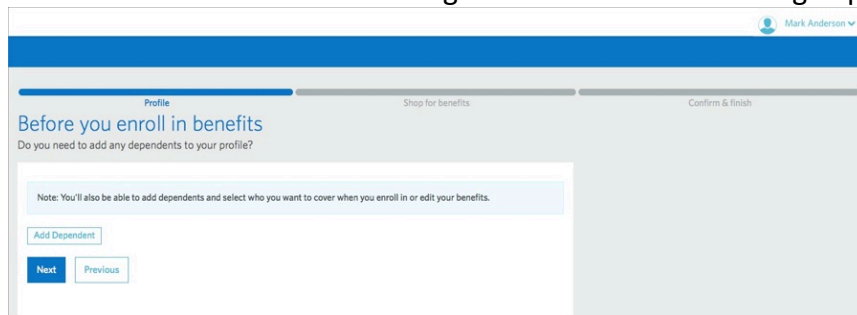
Mark Anderson

Profile
Shop for benefits
Confirm & finish

Before you enroll in benefits

Do you need to add any dependents to your profile?

Note: You'll also be able to add dependents and select who you want to cover when you enroll in or edit your benefits.

Add Dependent

Next
Previous